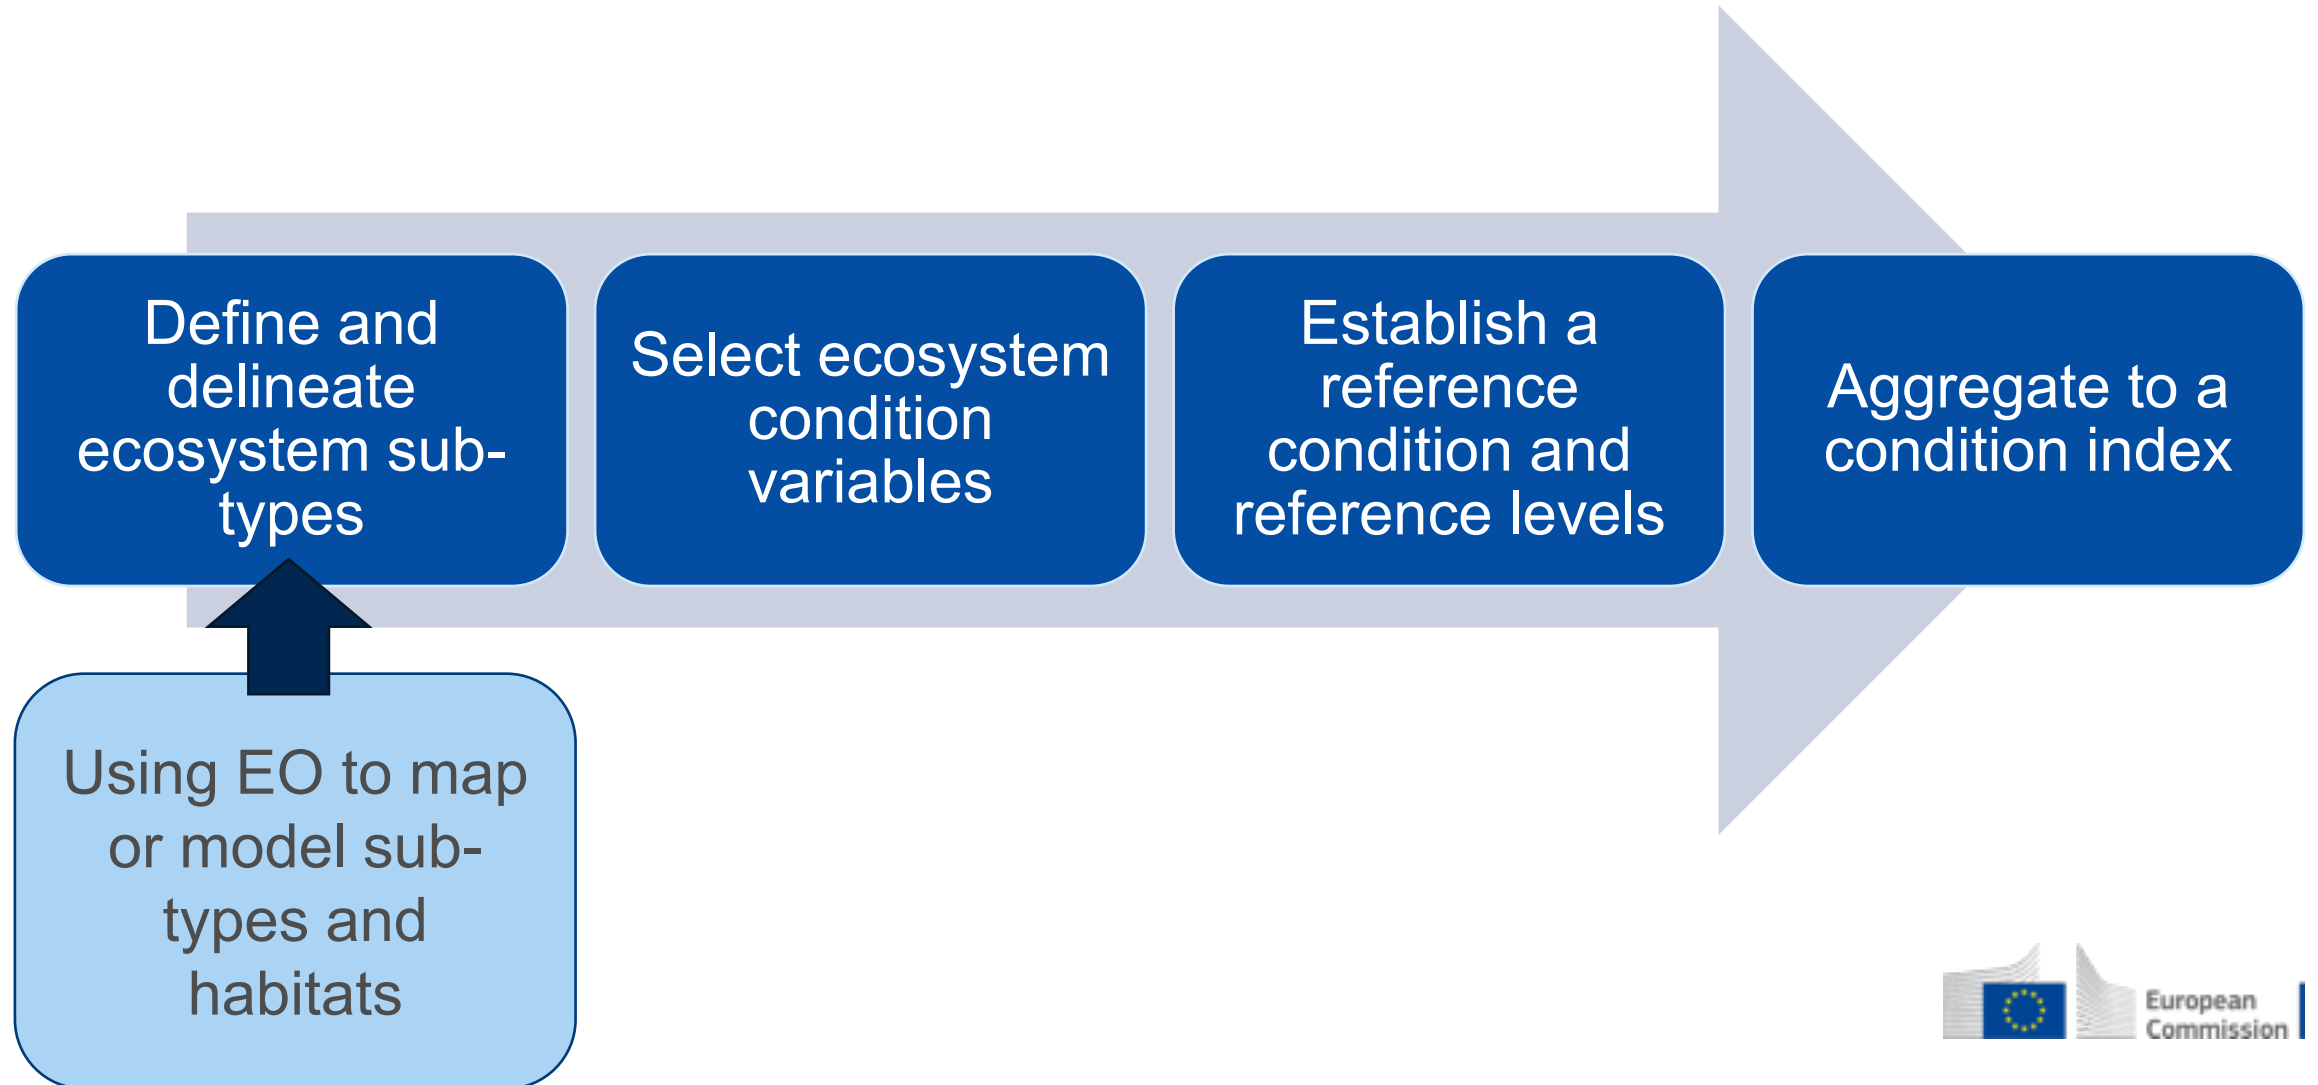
Define and delineate ecosystem subtypes

Select ecosystem condition variables

Establish a reference condition and reference levels

Aggregate to a condition index

Using EO to map or model subtypes and habitats

European Commission